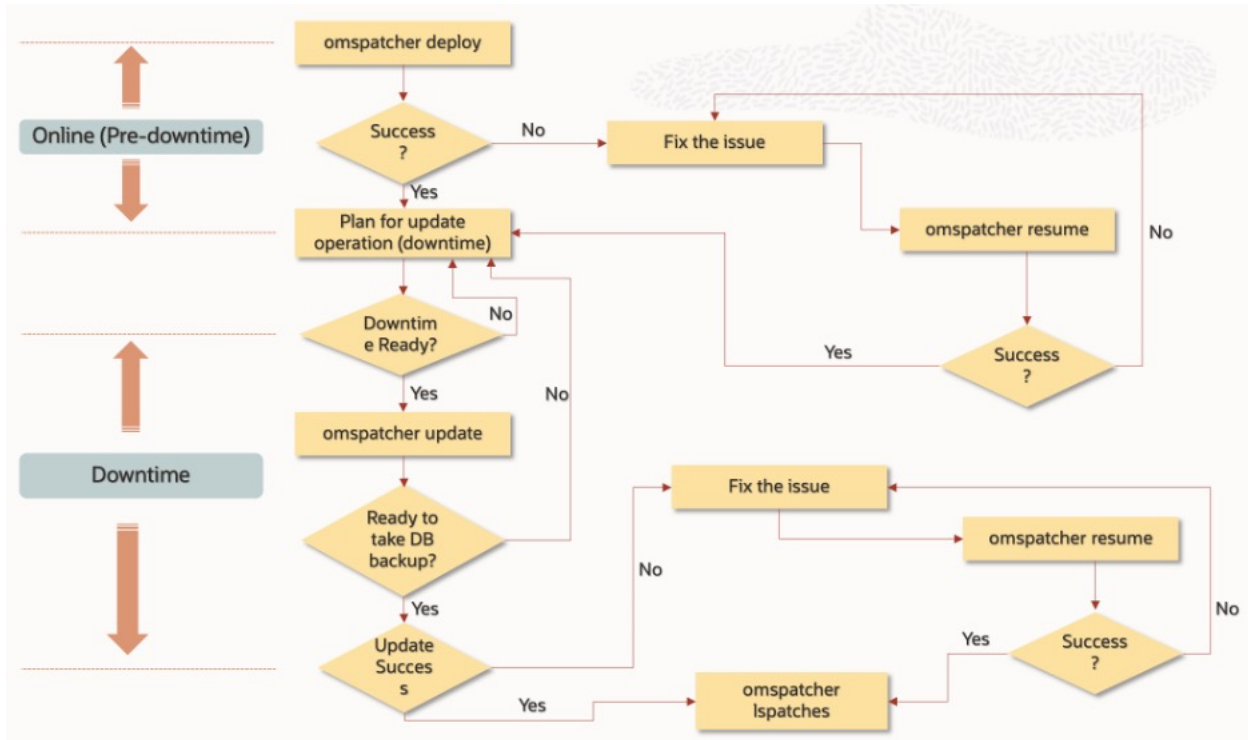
Online (Pre-downtime)

omspatcher deploy

Success ?

No

Fix the issue

Yes

Plan for update operation (downtime)

omspatcher resume

No

Downtim e Ready?

No

Yes

Success ?

No

Yes

omspatcher update

Downtime

Fix the issue

Ready to take DB backup?

omspatcher resume

No

Yes

No

Yes

Success ?

Update Succes s

Yes

omspatcher lspatches